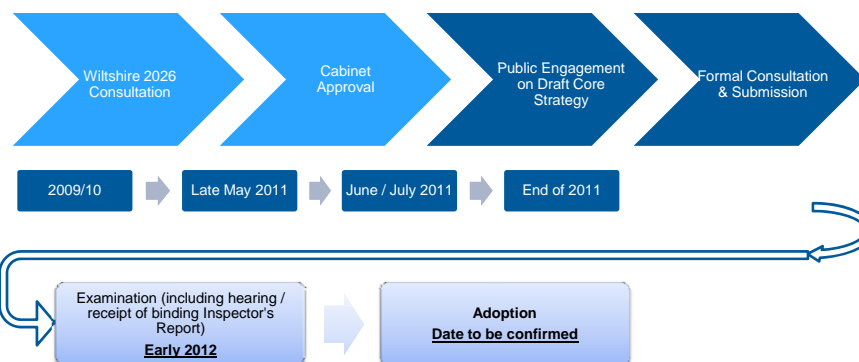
Wiltshire 2026 Consultation

Cabinet Approval

Public Engagement on Draft Core Strategy

Formal Consultation & Submission

2009/10

Late May 2011

June / July 2011

End of 2011

Examination (including hearing / receipt of binding Inspector's Report)

Early 2012

Adoption

Date to be confirmed